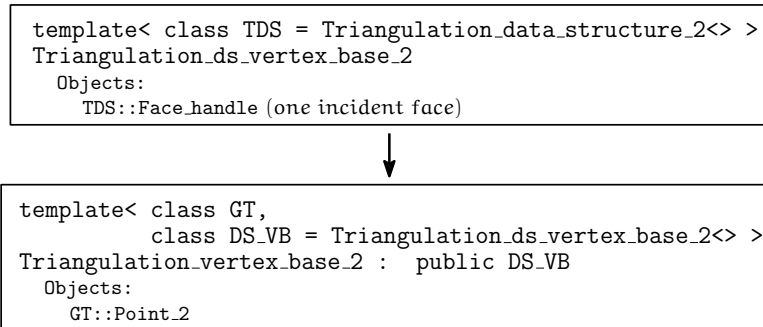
template< class TDS = Triangulation_data_structure_2<> >
Triangulation_ds_vertex_base_2
Objects:
TDS::Face_handle (one incident face)

template< class GT,
class DS_VB = Triangulation_ds_vertex_base_2<> >
Triangulation_vertex_base_2 : public DS_VB
Objects:
GT::Point_2